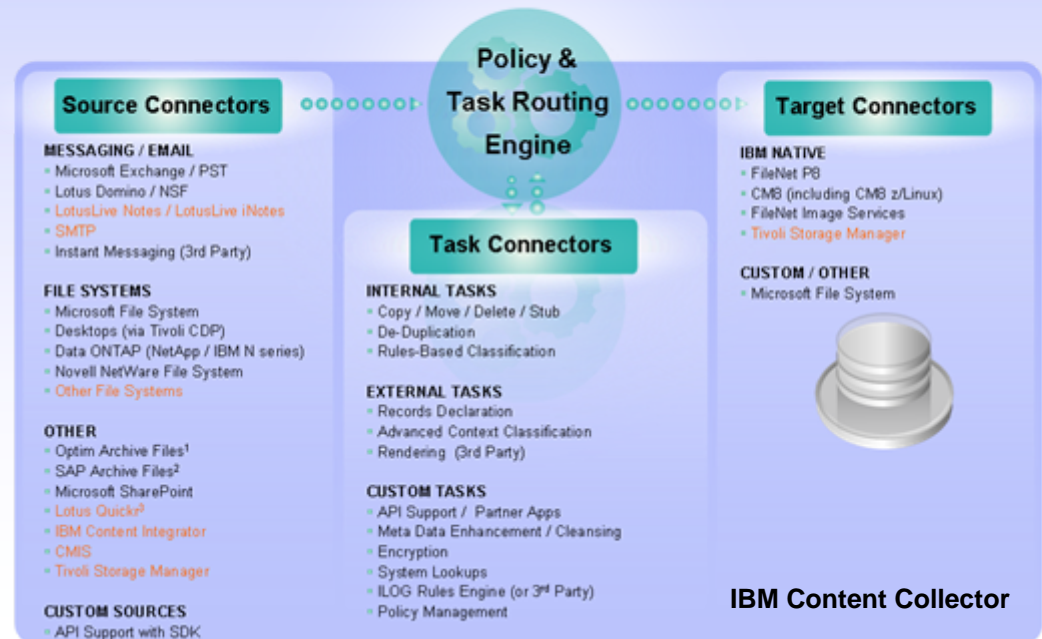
Policy & Task Routing Engine

Source Connectors

MESSAGING / EMAIL
- Microsoft Exchange / PST
- Lotus Domino / NSF
- LotusLive Notes / LotusLive iNotes
- SMTP
- Instant Messaging (3rd Party)

FILE SYSTEMS
- Microsoft File System
- Desktops (via Tivoli CDP)
- Data ONTAP (NetApp / IBM N series)
- Novell NetWare File System
- Other File Systems

OTHER
- Optim Archive Files$^1$
- SAP Archive Files$^2$
- Microsoft SharePoint
- Lotus Quickr$^3$
- IBM Content Integrator
- CMIS
- Tivoli Storage Manager

CUSTOM SOURCES
- API Support with SDK

Task Connectors

INTERNAL TASKS
- Copy / Move / Delete / Stub
- De-Duplication
- Rules-Based Classification

EXTERNAL TASKS
- Records Declaration
- Advanced Context Classification
- Rendering (3rd Party)

CUSTOM TASKS
- API Support / Partner Apps
- Meta Data Enhancement / Cleansing
- Encryption
- System Lookups
- ILOG Rules Engine (or 3$^{rd}$ Party)
- Policy Management

Target Connectors

IBM NATIVE
- FileNet P8
- CM8 (including CM8 z/Linux)
- FileNet Image Services
- Tivoli Storage Manager

CUSTOM / OTHER
- Microsoft File System

IBM Content Collector